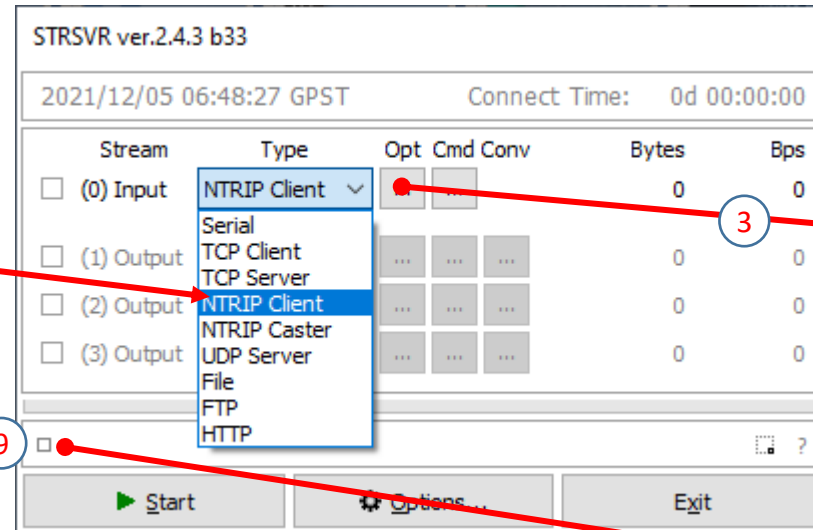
STRSVR ver.2.4.3 b33

2021/12/05 06:48:27 GPST Connect Time: 0d 00:00:00

| | Stream | Type | Opt | Cmd | Conv | Bytes | Bps |
|---|---|---|---|---|---|---|---|
| ☐ | (0) Input | NTRIP Client | | ... | | 0 | 0 |
| ☐ | (1) Output | | ... | ... | ... | 0 | 0 |
| ☐ | (2) Output | | ... | ... | ... | 0 | 0 |
| ☐ | (3) Output | | ... | ... | ... | 0 | 0 |

Serial
TCP Client
TCP Server
NTRIP Client
NTRIP Caster
UDP Server
File
FTP
HTTP

3

9

?

Start Options... Exit